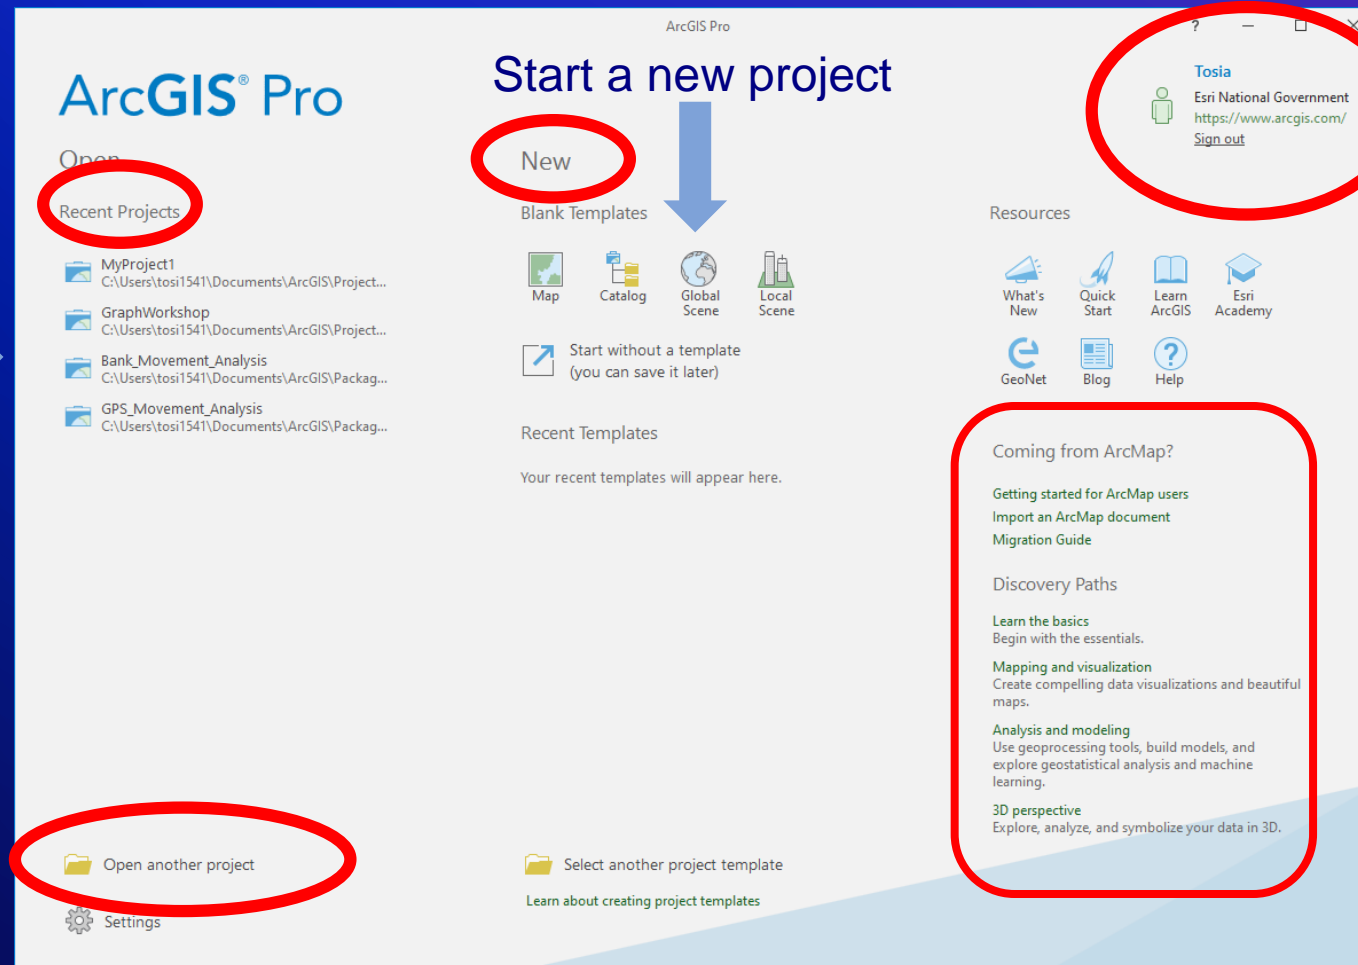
ArcGIS Pro

ArcGIS® Pro

Start a new project

?

Tosia
Esri National Government
https://www.arcgis.com/
Sign out

Open

Recent Projects

MyProject1
C:\Users\tosi1541\Documents\ArcGIS\Project...

GraphWorkshop
C:\Users\tosi1541\Documents\ArcGIS\Project...

Bank_Movement_Analysis
C:\Users\tosi1541\Documents\ArcGIS\Packag...

GPS_Movement_Analysis
C:\Users\tosi1541\Documents\ArcGIS\Packag...

New

Blank Templates

Map
Catalog
Global Scene
Local Scene

Start without a template
(you can save it later)

Recent Templates

Your recent templates will appear here.

Resources

What's New
Quick Start
Learn ArcGIS
Esri Academy
GeoNet
Blog
Help

Coming from ArcMap?

Getting started for ArcMap users
Import an ArcMap document
Migration Guide

Discovery Paths

Learn the basics
Begin with the essentials.

Mapping and visualization
Create compelling data visualizations and beautiful maps.

Analysis and modeling
Use geoprocessing tools, build models, and explore geostatistical analysis and machine learning.

3D perspective
Explore, analyze, and symbolize your data in 3D.

Open another project

Settings

Select another project template

Learn about creating project templates